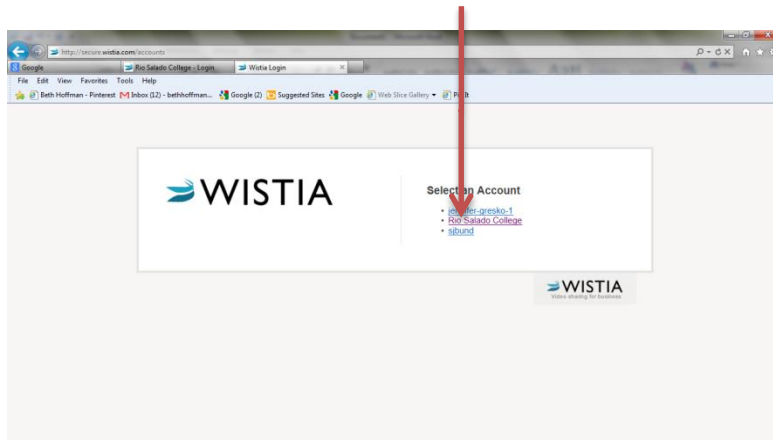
http://secure.wistia.com/accounts

Google

Rio Salado College - Login

Wistia Login

File Edit View Favorites Tools Help

Beth Hoffman - Pinterest

Inbox (12) - bethhoffman...

Google (2)

Suggested Sites

Google

Web Slice Gallery

Pin It

WISTIA

Selec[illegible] Account

• je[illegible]er-gresko-1
• Rio Salado College
• sjbund

WISTIA
Video sharing for business